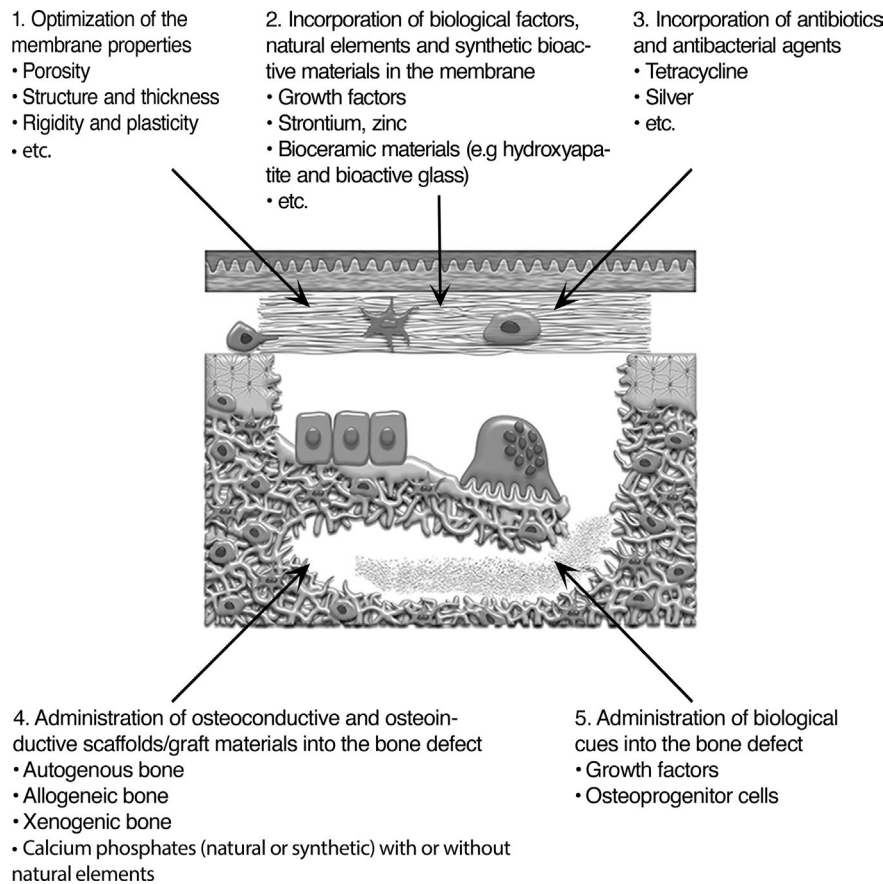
1. Optimization of the membrane properties
• Porosity
• Structure and thickness
• Rigidity and plasticity
• etc.

2. Incorporation of biological factors, natural elements and synthetic bioactive materials in the membrane
• Growth factors
• Strontium, zinc
• Bioceramic materials (e.g hydroxyapatite and bioactive glass)
• etc.

3. Incorporation of antibiotics and antibacterial agents
• Tetracycline
• Silver
• etc.

4. Administration of osteoconductive and osteoinductive scaffolds/graft materials into the bone defect
• Autogenous bone
• Allogeneic bone
• Xenogenic bone
• Calcium phosphates (natural or synthetic) with or without natural elements

5. Administration of biological cues into the bone defect
• Growth factors
• Osteoprogenitor cells